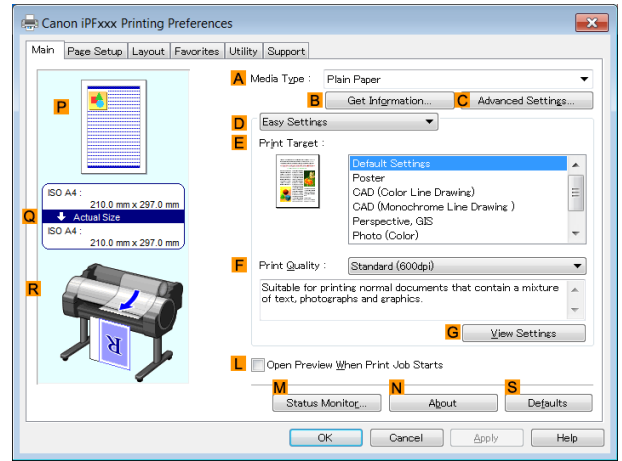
Canon iPFxxx Printing Preferences

Main | Page Setup | Layout | Favorites | Utility | Support

P

ISO A4 :
210.0 mm x 297.0 mm
Actual Size
ISO A4 :
210.0 mm x 297.0 mm

Q

R

A Media Type : Plain Paper

B Get Information...

C Advanced Settings...

D Easy Settings

E Print Target :

Default Settings
Poster
CAD (Color Line Drawing)
CAD (Monochrome Line Drawing )
Perspective, GIS
Photo (Color)

F Print Quality : Standard (600dpi)

Suitable for printing normal documents that contain a mixture of text, photographs and graphics.

G View Settings

L Open Preview When Print Job Starts

M Status Monitor...

N About

S Defaults

OK | Cancel | Apply | Help